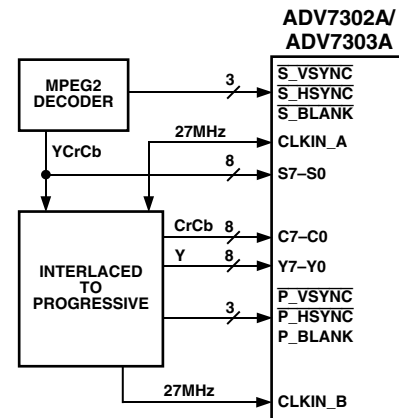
ADV7302A/
ADV7303A

MPEG2
DECODER

3

$\overline{S\_VSYNC}$
$\overline{S\_HSYNC}$
$\overline{S\_BLANK}$

27MHz

CLKIN_A

YCrCb

8

S7–S0

CrCb

8

C7–C0

Y

8

Y7–Y0

INTERLACED
TO
PROGRESSIVE

$\overline{P\_VSYNC}$
$\overline{P\_HSYNC}$
P_BLANK

3

27MHz

CLKIN_B